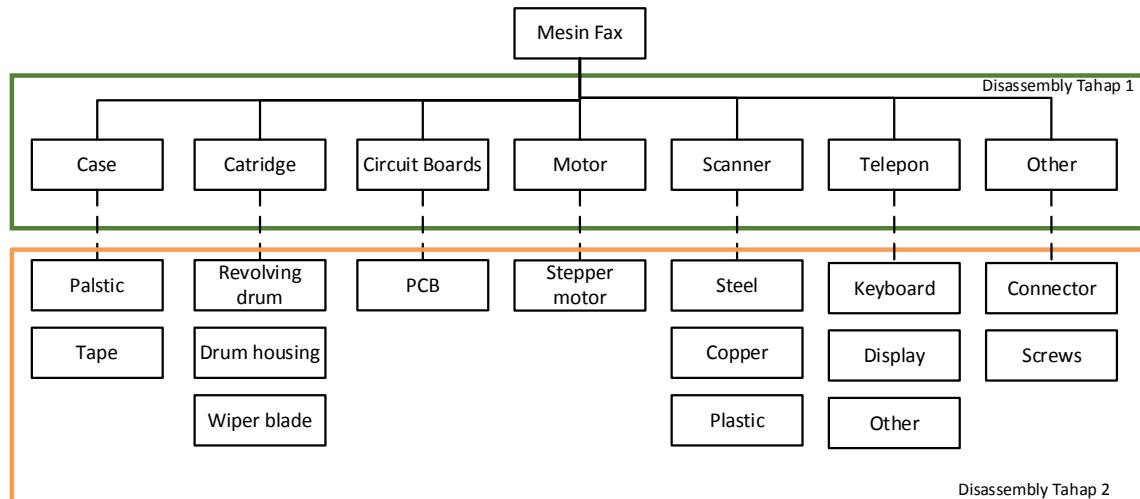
Mesin Fax

Disassembly Tahap 1

Case
Catridge
Circuit Boards
Motor
Scanner
Telepon
Other

Palstic
Tape

Revolving drum
Drum housing
Wiper blade

PCB

Stepper motor

Steel
Copper
Plastic

Keyboard
Display
Other

Connector
Screws

Disassembly Tahap 2